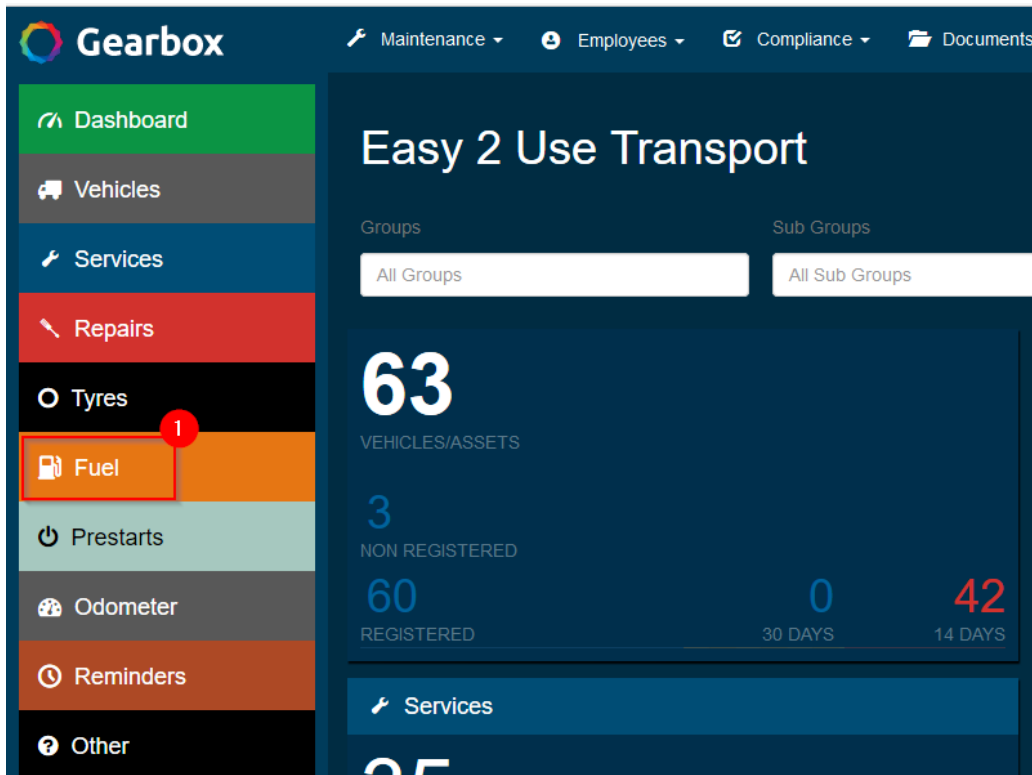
Gearbox

Maintenance ▾ Employees ▾ Compliance ▾ Documents

Dashboard
Vehicles
Services
Repairs
Tyres
1
Fuel
Prestarts
Odometer
Reminders
Other

Easy 2 Use Transport

Groups
All Groups

Sub Groups
All Sub Groups

63
VEHICLES/ASSETS

3
NON REGISTERED

60
REGISTERED

0
30 DAYS

42
14 DAYS

Services

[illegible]